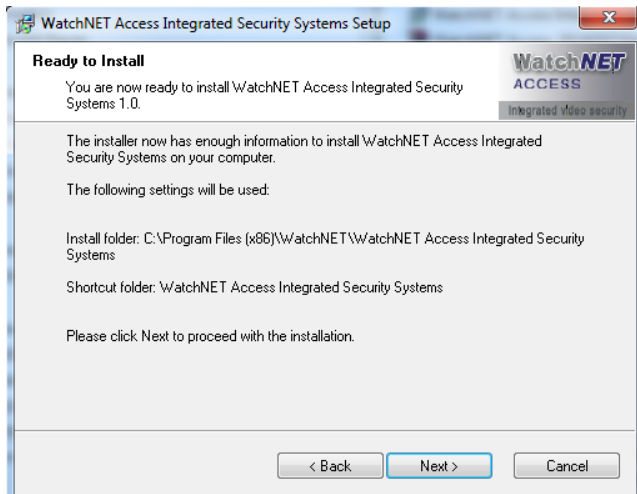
WatchNET Access Integrated Security Systems Setup

Ready to Install

You are now ready to install WatchNET Access Integrated Security Systems 1.0.

WatchNET ACCESS Integrated video security

The installer now has enough information to install WatchNET Access Integrated Security Systems on your computer.

The following settings will be used:

Install folder: C:\Program Files (x86)\WatchNET\WatchNET Access Integrated Security Systems

Shortcut folder: WatchNET Access Integrated Security Systems

Please click Next to proceed with the installation.

< Back Next > Cancel